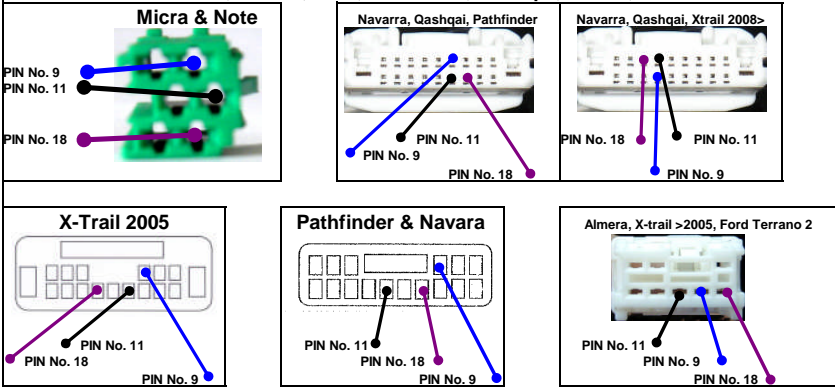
Micra & Note

PIN No. 9
PIN No. 11
PIN No. 18

Navarra, Qashqai, Pathfinder

PIN No. 11
PIN No. 9
PIN No. 18

Navarra, Qashqai, Xtrail 2008>

PIN No. 18
PIN No. 11
PIN No. 9

X-Trail 2005

PIN No. 11
PIN No. 18
PIN No. 9

Pathfinder & Navara

PIN No. 11
PIN No. 18
PIN No. 9

Almera, X-trail >2005, Ford Terrano 2

PIN No. 11
PIN No. 9
PIN No. 18